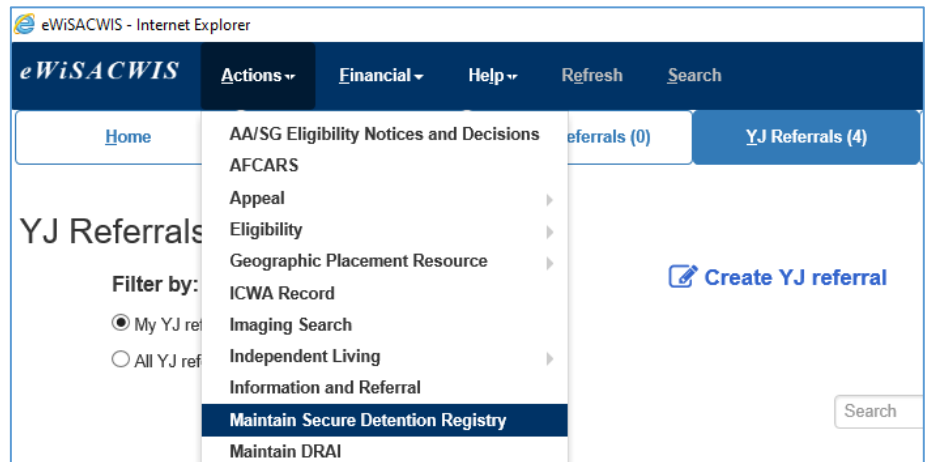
eWiSACWIS - Internet Explorer

eWiSACWIS

Actions

Financial

Help

Refresh

Search

Home

eferrals (0)

YJ Referrals (4)

AA/SG Eligibility Notices and Decisions
AFCARS
Appeal
Eligibility
Geographic Placement Resource
ICWA Record
Imaging Search
Independent Living
Information and Referral
Maintain Secure Detention Registry
Maintain DRAI

YJ Referrals

Filter by:

My YJ ref

All YJ ref

Create YJ referral

Search